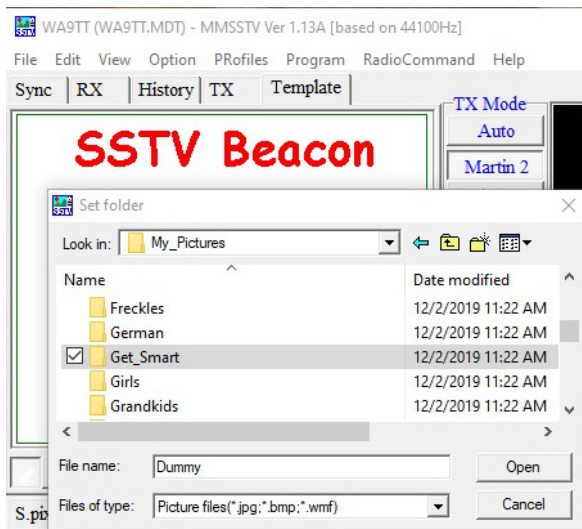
WA9TT (WA9TT.MDT) - MMSSTV Ver 1.13A [based on 44100Hz]

File Edit View Option PRofiles Program RadioCommand Help

Sync RX History TX Template

TX Mode
Auto
Martin 2

SSTV Beacon

Set folder

Look in: My_Pictures

| Name | Date modified |
|---|---|
| Freckles | 12/2/2019 11:22 AM |
| German | 12/2/2019 11:22 AM |
| Get_Smart | 12/2/2019 11:22 AM |
| Girls | 12/2/2019 11:22 AM |
| Grandkids | 12/2/2019 11:22 AM |

File name: Dummy
Open

Files of type: Picture files(*.jpg;*.bmp;*.wmf)
Cancel

S.pi